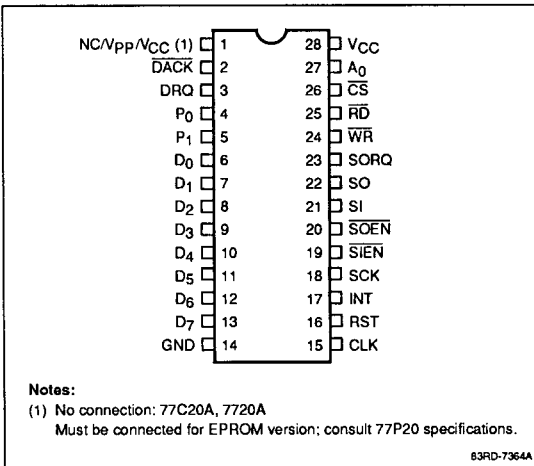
NC/$V_{PP}$/$V_{CC}$ (1) 1
$\overline{DACK}$ 2
DRQ 3
$P_0$ 4
$P_1$ 5
$D_0$ 6
$D_1$ 7
$D_2$ 8
$D_3$ 9
$D_4$ 10
$D_5$ 11
$D_6$ 12
$D_7$ 13
GND 14

28 $V_{CC}$
27 $A_0$
26 $\overline{CS}$
25 $\overline{RD}$
24 $\overline{WR}$
23 SORQ
22 SO
21 SI
20 $\overline{SOEN}$
19 $\overline{SIEN}$
18 SCK
17 INT
16 RST
15 CLK

Notes:
(1) No connection: 77C20A, 7720A
Must be connected for EPROM version; consult 77P20 specifications.

83RD-7364A